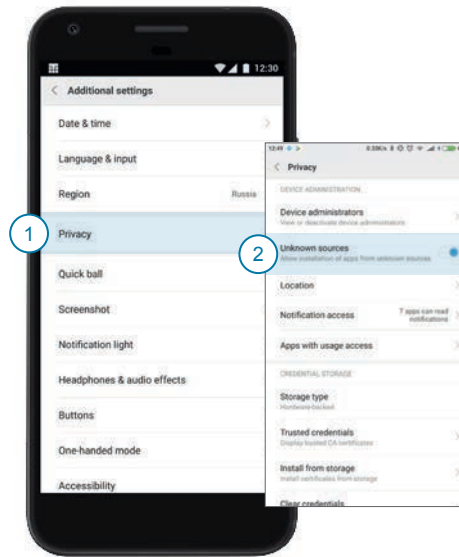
12:30

Additional settings

Date & time

Language & input

Region Russia

1

Privacy

Quick ball

Screenshot

Notification light

Headphones & audio effects

Buttons

One-handed mode

Accessibility

12:49 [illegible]

Privacy

DEVICE ADMINISTRATION

Device administrators
View or deactivate device administrators

2

Unknown sources
Allow installation of apps from unknown sources

Location

Notification access 7 apps can read notifications

Apps with usage access

CREDENTIAL STORAGE

Storage type
Hardware-backed

Trusted credentials
Display trusted CA certificates

Install from storage
Install certificates from storage

Clear credentials